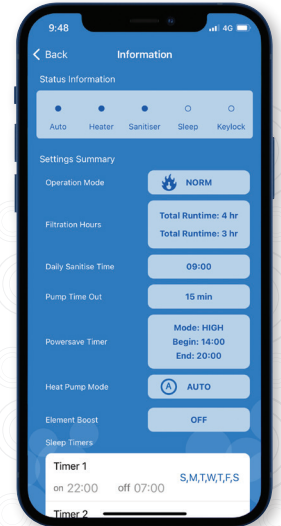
9:48
4G

Back
Information

Status Information

Auto
Heater
Sanitiser
Sleep
Keylock

Settings Summary

Operation Mode
NORM

Filtration Hours
Total Runtime: 4 hr
Total Runtime: 3 hr

Daily Sanitise Time
09:00

Pump Time Out
15 min

Powersave Timer
Mode: HIGH
Begin: 14:00
End: 20:00

Heat Pump Mode
A
AUTO

Element Boost
OFF

Sleep Timers

Timer 1
on 22:00 off 07:00
S,M,T,W,T,F,S

Timer 2